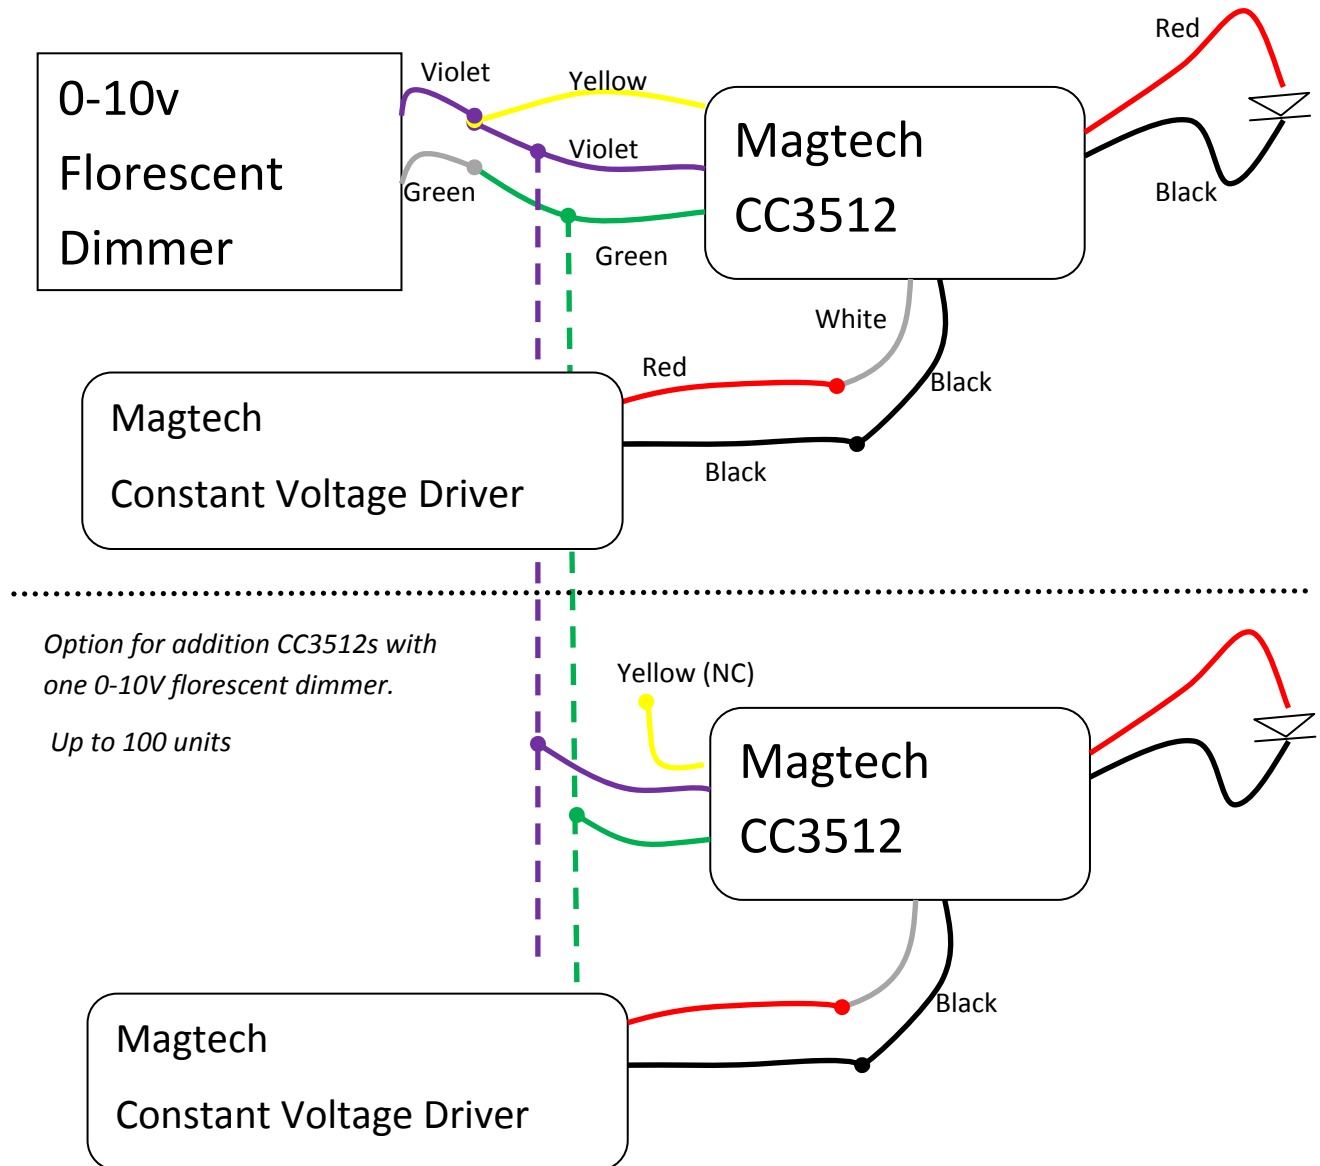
0-10v
Florescent
Dimmer

Violet
Yellow
Violet
Green
Green

Magtech
CC3512

Red
Black

White
Red
Black
Black

Magtech
Constant Voltage Driver

*Option for addition CC3512s with one 0-10V florescent dimmer.*

*Up to 100 units*

Yellow (NC)

Magtech
CC3512

Black

Magtech
Constant Voltage Driver